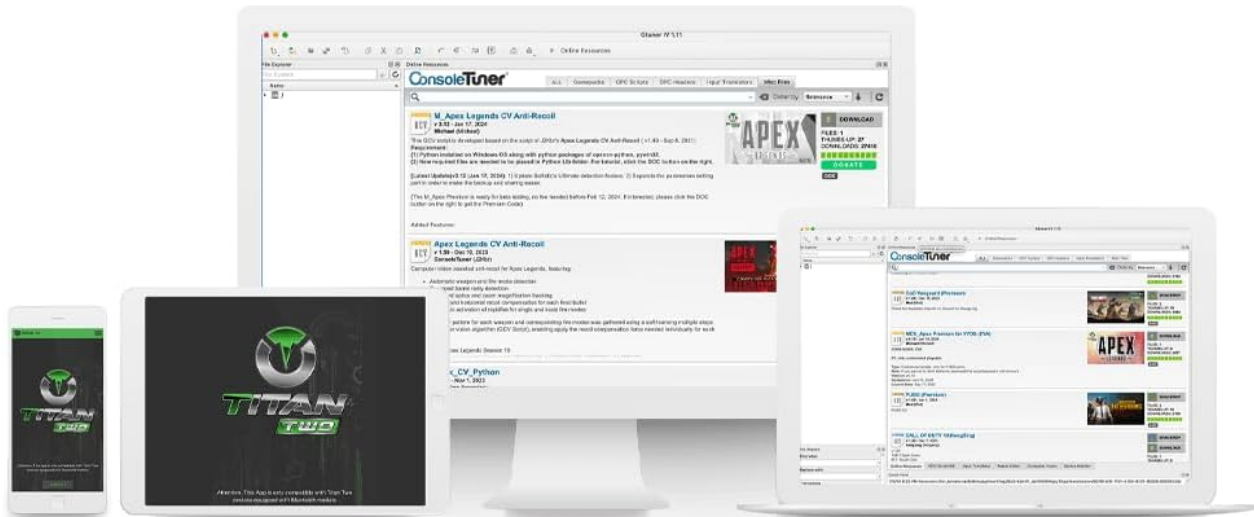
Gtuner IV 1.11

Online Resources

File Explorer

Online Resources

ConsoleTuner

ALL | Gamepacks | GPC Scripts | GPC Headers | Input Translators | Misc Files

Order by: Relevance

M_Apex Legends CV Anti-Recoil
v 3.12 - Jan 17, 2024
Michael (Michael)

This GCV script is developed based on the script of J2Kbr's Apex Legends CV Anti-Recoil (v1.40 - Sep 6, 2021)
Requirement:
(1) Python installed on Windows OS along with python packages of opencv-python, pywin32.
(2) New required files are needed to be placed in Python Lib folder. For tutorial, click the DOC button on the right.

[Latest Update]v3.12 (Jan 17, 2024): 1) Update Bullet's Ultimate detection feature; 2) Separate the parameters setting part in order to make the backup and sharing easier.

(The M_Apex Premium is ready for beta testing, no fee needed before Feb 12, 2024. If interested, please click the DOC button on the right to get the Premium Code)

Added Features:

DOWNLOAD
FILES: 1
THUMBS-UP: 27
DOWNLOADS: 29416
DONATE
DOC

Apex Legends CV Anti-Recoil
v 1.50 - Dec 10, 2023
ConsoleTuner (J2Kbr)

Computer vision assisted anti-recoil for Apex Legends, featuring:

Automatic weapon and fire mode detection
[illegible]
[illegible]
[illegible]

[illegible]_CV_Python
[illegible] - Nov 1, 2023

TITAN TWO

Attention: This App is only compatible with Titan Two devices equipped with Bluetooth module.

ConsoleTuner

APEX

DOWNLOAD
DONATE